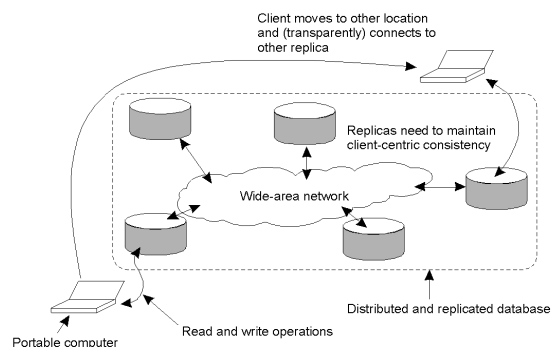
Client moves to other location and (transparently) connects to other replica

Replicas need to maintain client-centric consistency

Wide-area network

Distributed and replicated database

Read and write operations

Portable computer